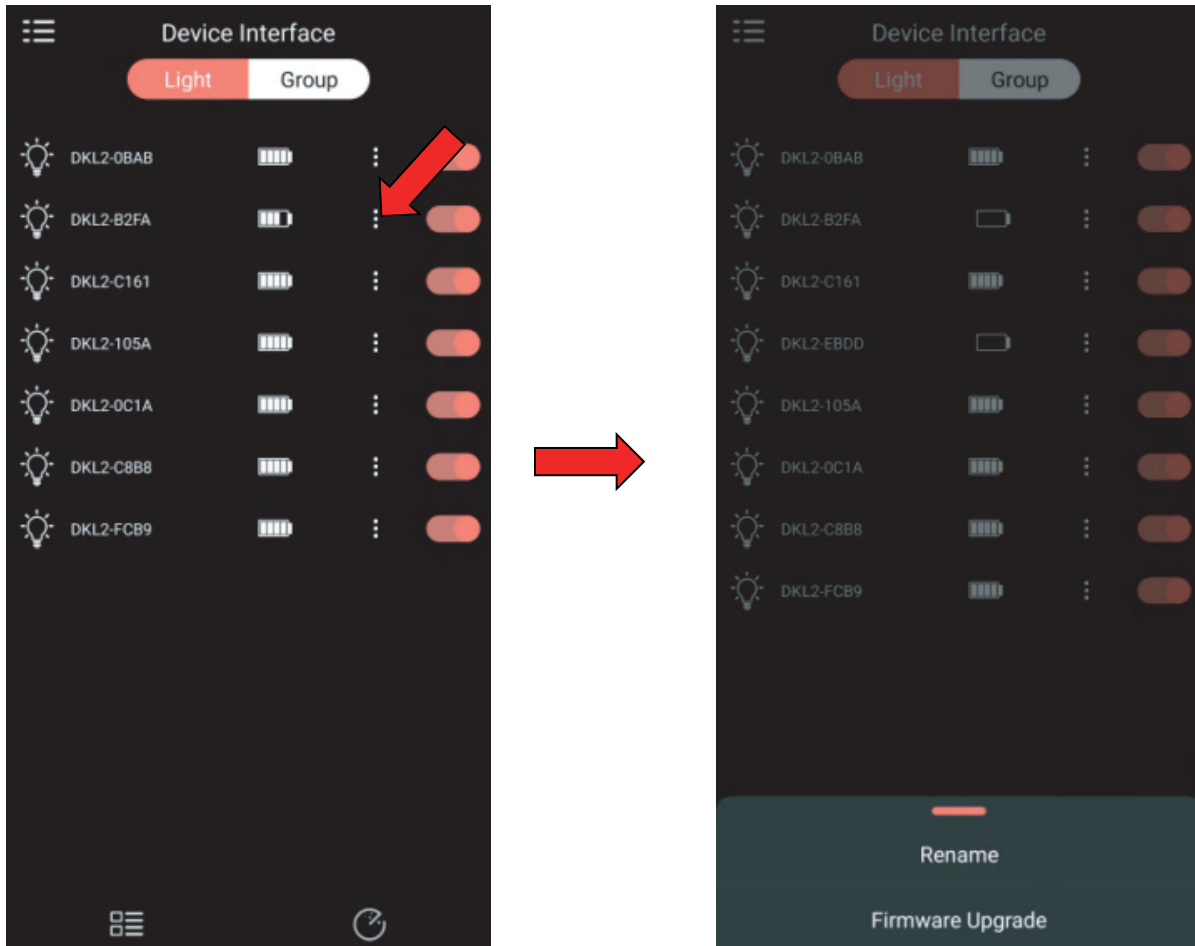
Device Interface

Light Group

DKL2-0BAB
DKL2-B2FA
DKL2-C161
DKL2-105A
DKL2-0C1A
DKL2-C8B8
DKL2-FCB9

Device Interface

Light Group

DKL2-0BAB
DKL2-B2FA
DKL2-C161
DKL2-EBDD
DKL2-105A
DKL2-0C1A
DKL2-C8B8
DKL2-FCB9

Rename

Firmware Upgrade